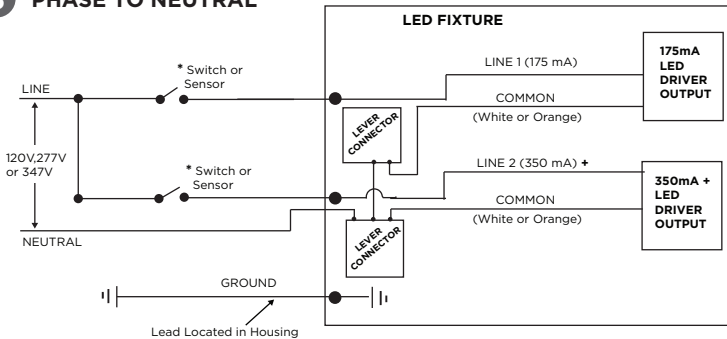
PHASE TO NEUTRAL

LED FIXTURE

* Switch or Sensor

LINE

120V,277V or 347V

* Switch or Sensor

NEUTRAL

LINE 1 (175 mA)

COMMON

(White or Orange)

LEVER CONNECTOR

LINE 2 (350 mA) +

COMMON

(White or Orange)

LEVER CONNECTOR

175mA LED DRIVER OUTPUT

350mA + LED DRIVER OUTPUT

GROUND

Lead Located in Housing